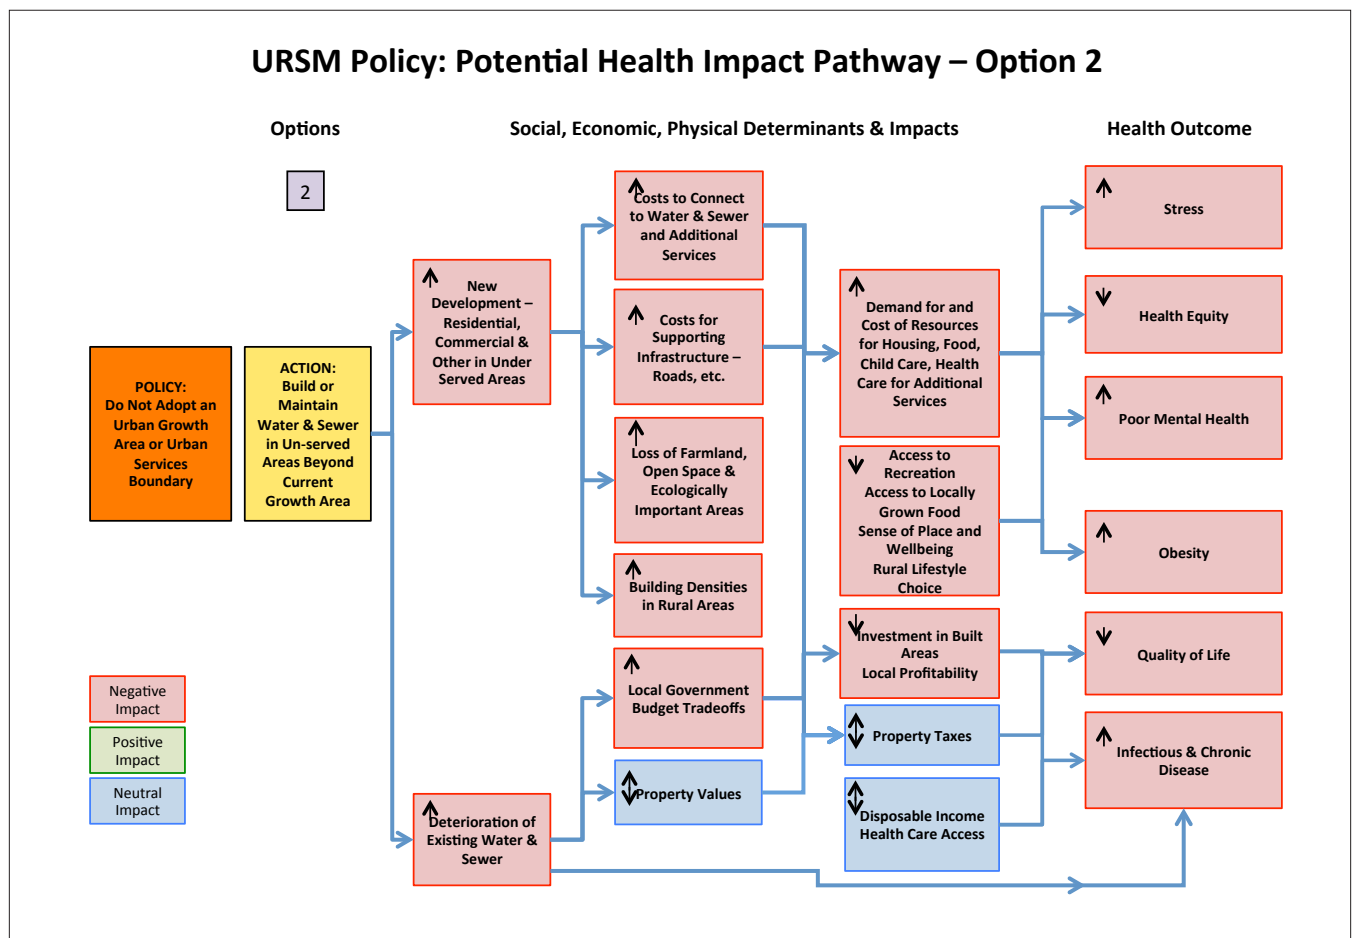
URSM Policy: Potential Health Impact Pathway – Option 2

Options

Social, Economic, Physical Determinants & Impacts

Health Outcome

2

POLICY: Do Not Adopt an Urban Growth Area or Urban Services Boundary

ACTION: Build or Maintain Water & Sewer in Un-served Areas Beyond Current Growth Area

New Development – Residential, Commercial & Other in Under Served Areas

Deterioration of Existing Water & Sewer

Costs to Connect to Water & Sewer and Additional Services

Costs for Supporting Infrastructure – Roads, etc.

Loss of Farmland, Open Space & Ecologically Important Areas

Building Densities in Rural Areas

Local Government Budget Tradeoffs

Property Values

Demand for and Cost of Resources for Housing, Food, Child Care, Health Care for Additional Services

Access to Recreation Access to Locally Grown Food Sense of Place and Wellbeing Rural Lifestyle Choice

Investment in Built Areas Local Profitability

Property Taxes

Disposable Income Health Care Access

Stress

Health Equity

Poor Mental Health

Obesity

Quality of Life

Infectious & Chronic Disease

Negative Impact

Positive Impact

Neutral Impact